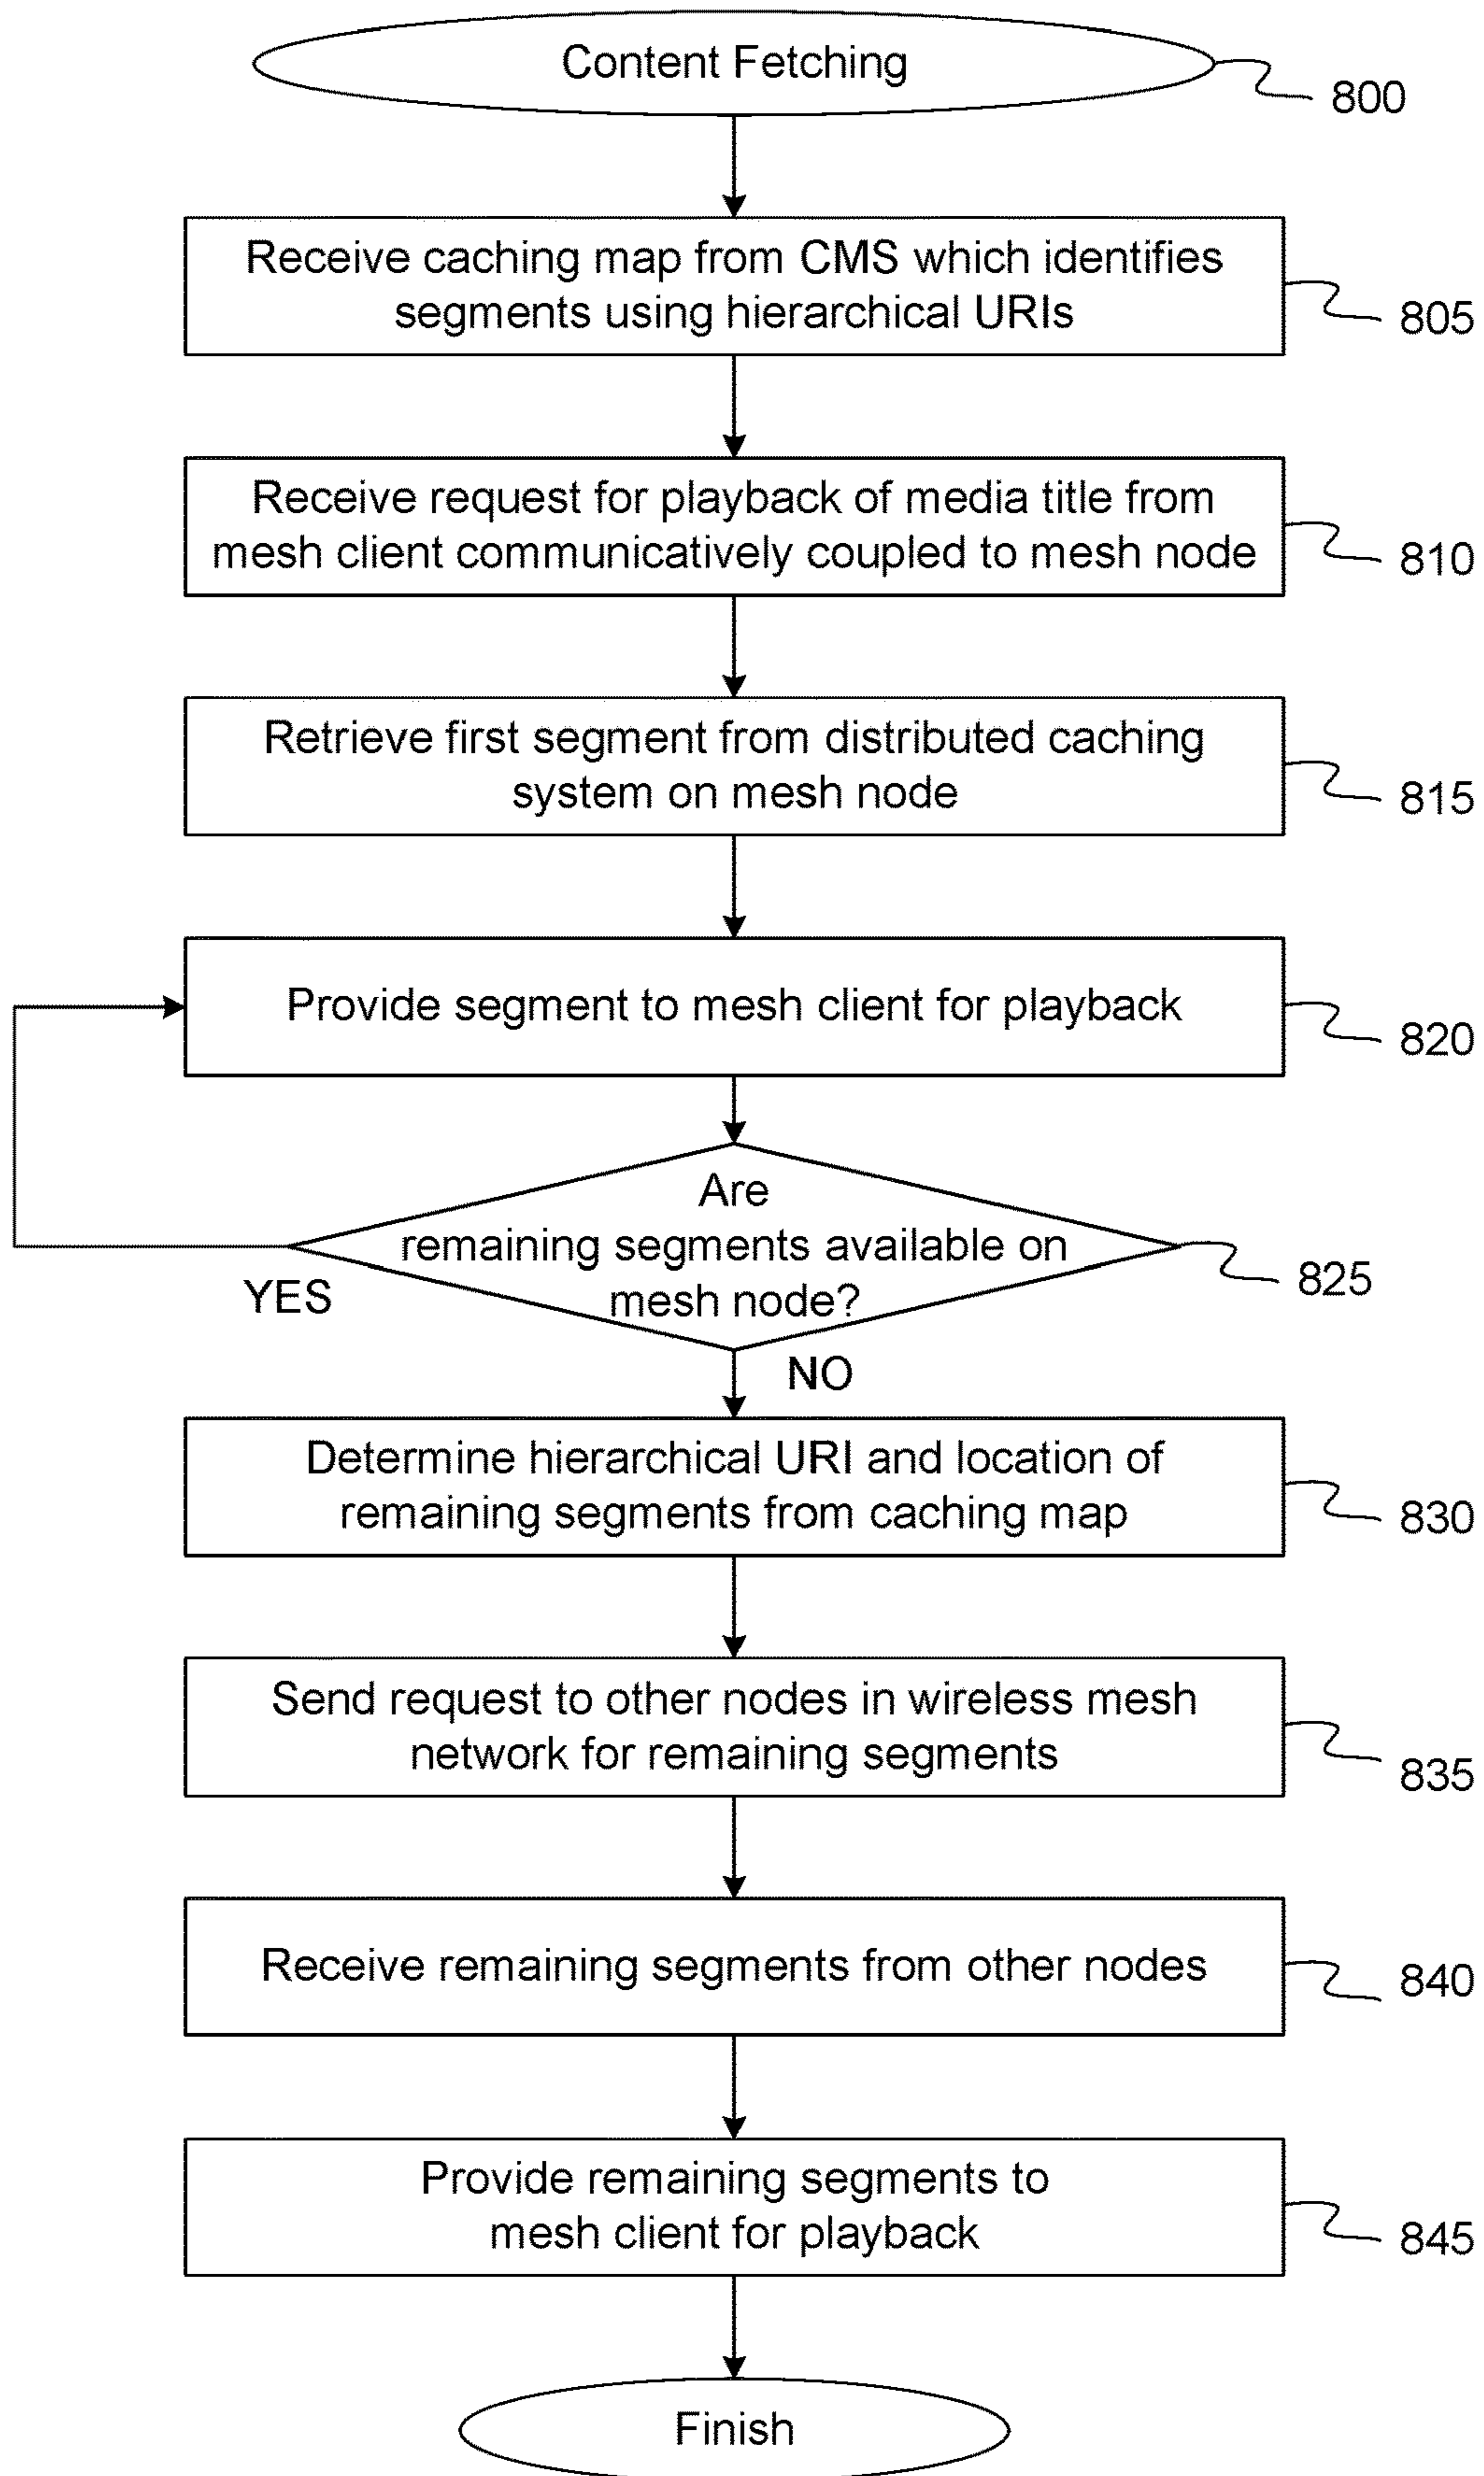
Content Fetching

800

Receive caching map from CMS which identifies segments using hierarchical URIs

805

Receive request for playback of media title from mesh client communicatively coupled to mesh node

810

Retrieve first segment from distributed caching system on mesh node

815

Provide segment to mesh client for playback

820

Are remaining segments available on mesh node?

825

YES

NO

Determine hierarchical URI and location of remaining segments from caching map

830

Send request to other nodes in wireless mesh network for remaining segments

835

Receive remaining segments from other nodes

840

Provide remaining segments to mesh client for playback

845

Finish